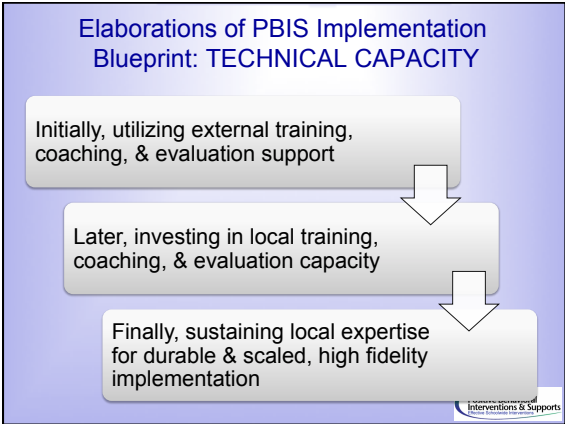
Elaborations of PBIS Implementation Blueprint: TECHNICAL CAPACITY

Initially, utilizing external training, coaching, & evaluation support

Later, investing in local training, coaching, & evaluation capacity

Finally, sustaining local expertise for durable & scaled, high fidelity implementation

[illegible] Interventions & Supports